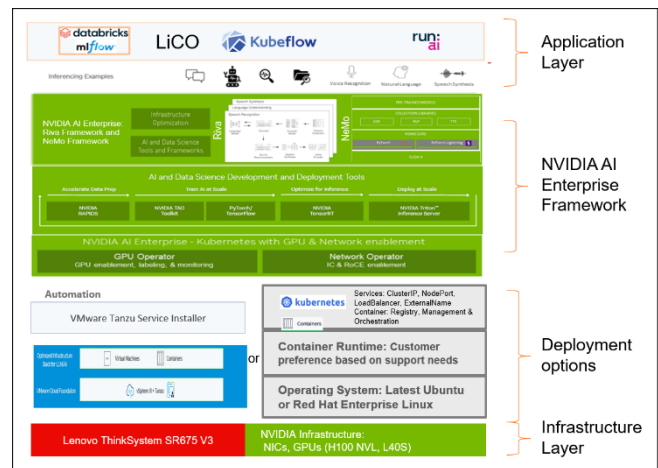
databricks mlflow LiCO Kubeflow run:ai

Application Layer

Inferencing Examples

Voice Recognition Natural Language Speech Synthesis

NVIDIA AI Enterprise: Riva Framework and NeMo Framework

Infrastructure Optimization

AI and Data Science Tools and Frameworks

Riva

Speech Synthesis

Language Understanding

Speech Recognition

NeMo

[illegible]

NVIDIA AI Enterprise Framework

AI and Data Science Development and Deployment Tools

Accelerate Data Prep | Train AI at Scale | Optimize for Inference | Deploy at Scale

NVIDIA RAPIDS | NVIDIA TAO Toolkit | PyTorch/ TensorFlow | NVIDIA TensorRT | NVIDIA Triton™ Inference Server

NVIDIA AI Enterprise - Kubernetes with GPU & Network enablement

GPU Operator
GPU enablement, labeling, & monitoring

Network Operator
IC & RoCE enablement

Automation

VMware Tanzu Service Installer

Optimized Infrastructure Stack for Linux | Virtual Machines | Containers

VMware Cloud Foundation | vSphere 8 + Tanzu

or

kubernetes

Containers

Services: ClusterIP, NodePort, LoadBalancer, ExternalName
Container: Registry, Management & Orchestration

Container Runtime: Customer preference based on support needs

Operating System: Latest Ubuntu or Red Hat Enterprise Linux

Deployment options

Lenovo ThinkSystem SR675 V3

NVIDIA Infrastructure:
NICs, GPUs (H100 NVL, L40S)

Infrastructure Layer